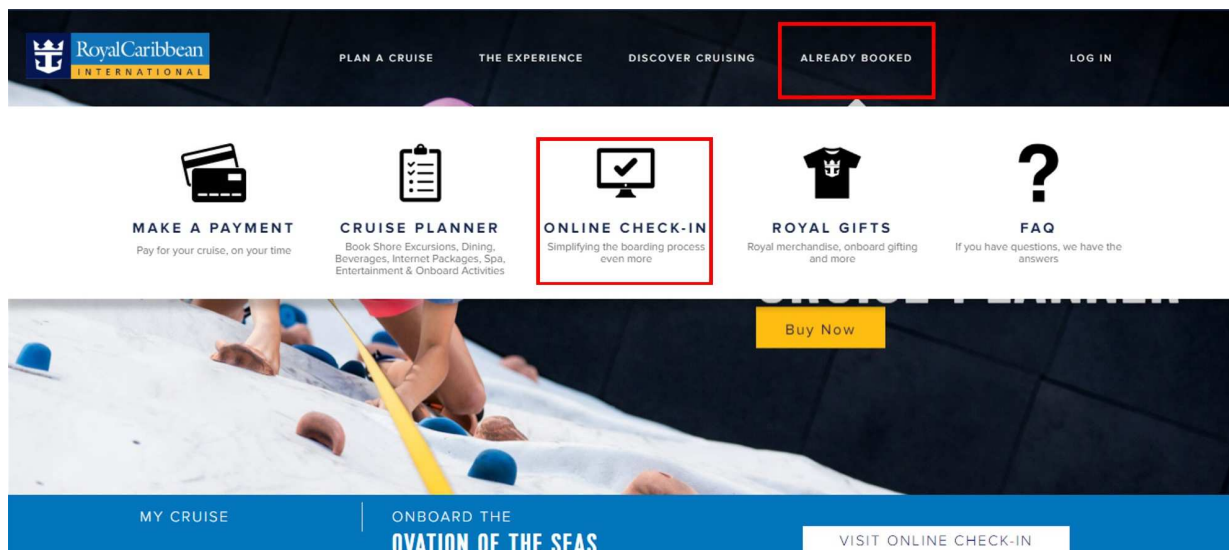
RoyalCaribbean INTERNATIONAL

PLAN A CRUISE THE EXPERIENCE DISCOVER CRUISING ALREADY BOOKED LOG IN

MAKE A PAYMENT
Pay for your cruise, on your time

CRUISE PLANNER
Book Shore Excursions, Dining, Beverages, Internet Packages, Spa, Entertainment & Onboard Activities

ONLINE CHECK-IN
Simplifying the boarding process even more

ROYAL GIFTS
Royal merchandise, onboard gifting and more

FAQ
If you have questions, we have the answers

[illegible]

Buy Now

MY CRUISE

ONBOARD THE
OVATION OF THE SEAS

VISIT ONLINE CHECK-IN